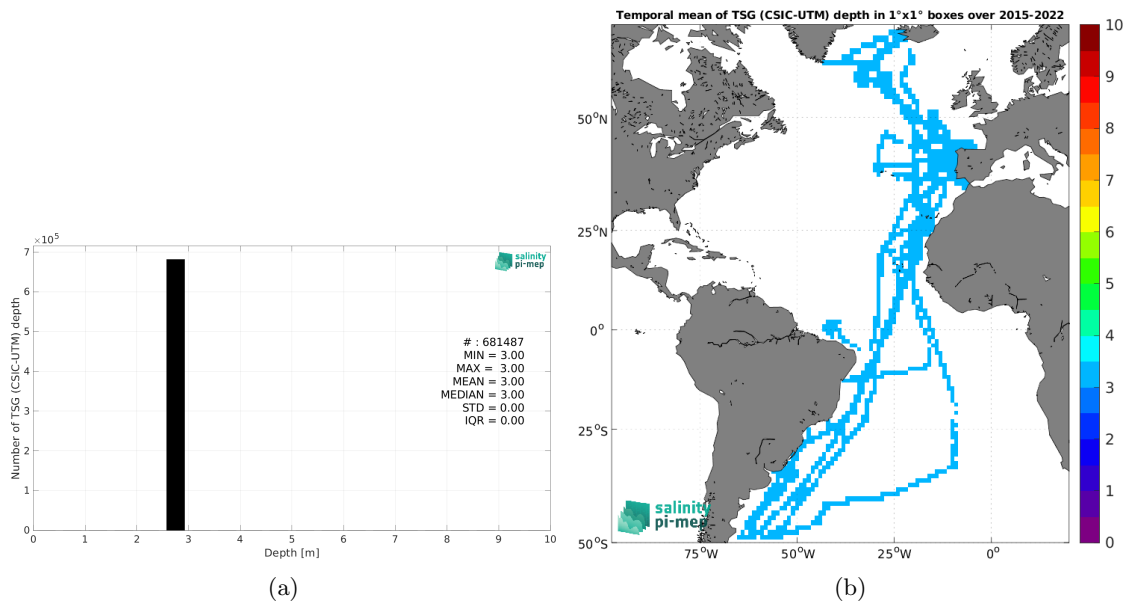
$\times 10^5$

7
6
5
4
3
2
1
0

Number of TSG (CSIC-UTM) depth

salinity pi-mep

# : 681487
MIN = 3.00
MAX = 3.00
MEAN = 3.00
MEDIAN = 3.00
STD = 0.00
IQR = 0.00

0 1 2 3 4 5 6 7 8 9 10
Depth [m]

(a)

Temporal mean of TSG (CSIC-UTM) depth in 1°x1° boxes over 2015-2022

$50^oN$
$25^oN$
$0^o$
$25^oS$
$50^oS$

$75^oW$ $50^oW$ $25^oW$ $0^o$

salinity pi-mep

10
9
8
7
6
5
4
3
2
1
0

(b)